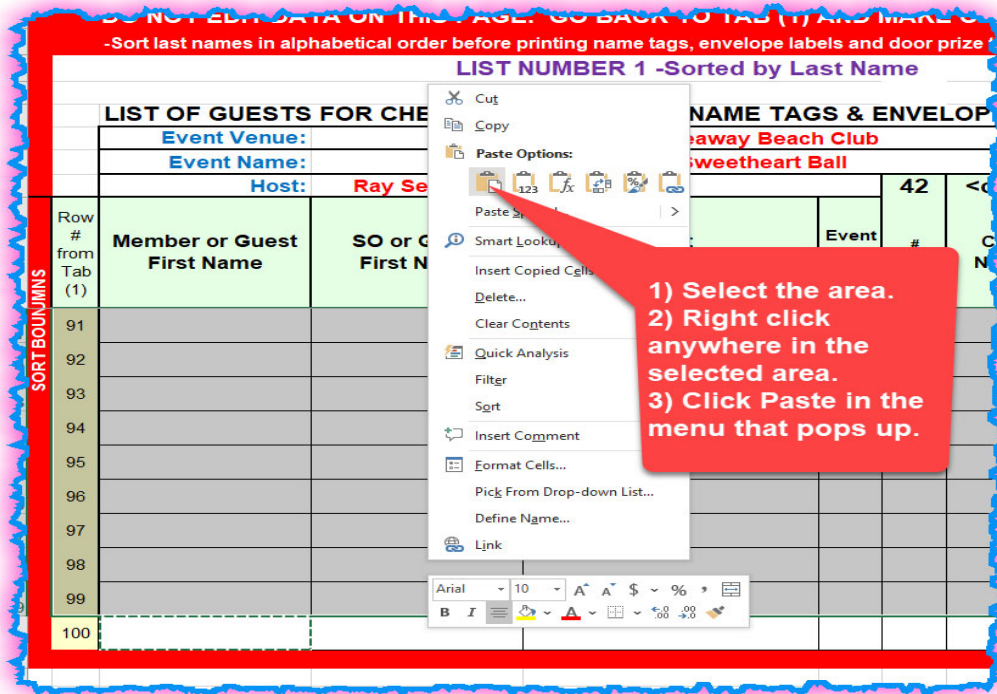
-Sort last names in alphabetical order before printing name tags, envelope labels and door prize

LIST NUMBER 1 -Sorted by Last Name

LIST OF GUESTS FOR CHE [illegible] NAME TAGS & ENVELOP

Event Venue: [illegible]eaway Beach Club

Event Name: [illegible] Sweetheart Ball

Host: Ray Se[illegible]

42

SORT BOUNJMNS

| Row # from Tab (1) | Member or Guest First Name | SO or G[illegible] First N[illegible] | | Event | # | C N |
|---|---|---|---|---|---|---|
| 91 | | | | | | |
| 92 | | | | | | |
| 93 | | | | | | |
| 94 | | | | | | |
| 95 | | | | | | |
| 96 | | | | | | |
| 97 | | | | | | |
| 98 | | | | | | |
| 99 | | | | | | |
| 100 | | | | | | |

Cut
Copy
Paste Options:
123
Paste Sp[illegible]
Smart Looku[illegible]
Insert Copied Cells
Delete...
Clear Contents
Quick Analysis
Filter
Sort
Insert Comment
Format Cells...
Pick From Drop-down List...
Define Name...
Link

Arial 10 A A $ % ,
B I

1) Select the area.
2) Right click anywhere in the selected area.
3) Click Paste in the menu that pops up.